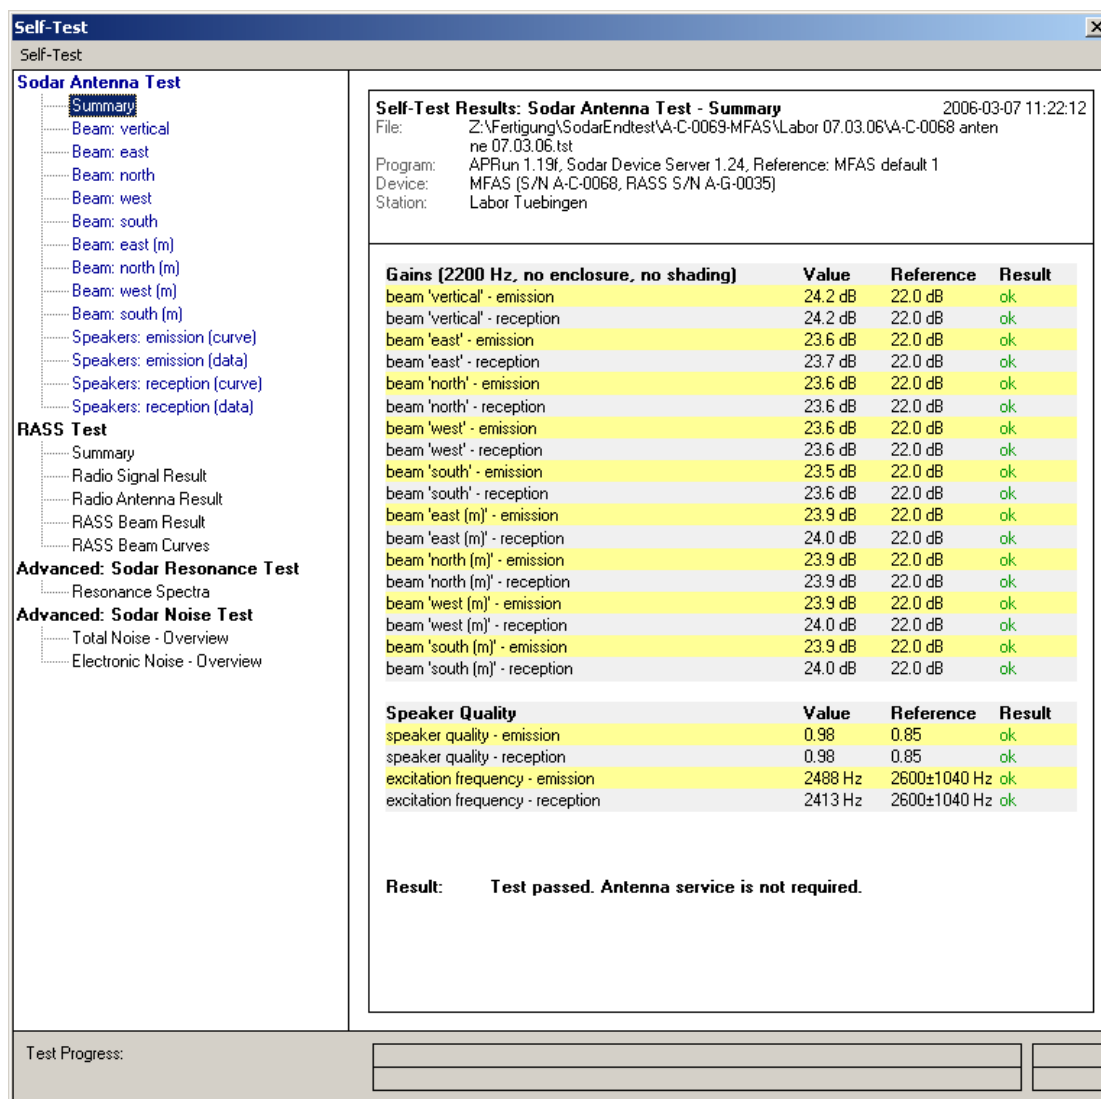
Self-Test
Self-Test

Sodar Antenna Test
Summary
Beam: vertical
Beam: east
Beam: north
Beam: west
Beam: south
Beam: east (m)
Beam: north (m)
Beam: west (m)
Beam: south (m)
Speakers: emission (curve)
Speakers: emission (data)
Speakers: reception (curve)
Speakers: reception (data)
RASS Test
Summary
Radio Signal Result
Radio Antenna Result
RASS Beam Result
RASS Beam Curves
Advanced: Sodar Resonance Test
Resonance Spectra
Advanced: Sodar Noise Test
Total Noise - Overview
Electronic Noise - Overview

Self-Test Results: Sodar Antenna Test - Summary 2006-03-07 11:22:12
File: Z:\Fertigung\SodarEndtest\A-C-0069-MFAS\Labor 07.03.06\A-C-0068 antenne 07.03.06.tst
Program: APRun 1.19f, Sodar Device Server 1.24, Reference: MFAS default 1
Device: MFAS (S/N A-C-0068, RASS S/N A-G-0035)
Station: Labor Tuebingen

| Gains (2200 Hz, no enclosure, no shading) | Value | Reference | Result |
|---|---|---|---|
| beam 'vertical' - emission | 24.2 dB | 22.0 dB | ok |
| beam 'vertical' - reception | 24.2 dB | 22.0 dB | ok |
| beam 'east' - emission | 23.6 dB | 22.0 dB | ok |
| beam 'east' - reception | 23.7 dB | 22.0 dB | ok |
| beam 'north' - emission | 23.6 dB | 22.0 dB | ok |
| beam 'north' - reception | 23.6 dB | 22.0 dB | ok |
| beam 'west' - emission | 23.6 dB | 22.0 dB | ok |
| beam 'west' - reception | 23.6 dB | 22.0 dB | ok |
| beam 'south' - emission | 23.5 dB | 22.0 dB | ok |
| beam 'south' - reception | 23.6 dB | 22.0 dB | ok |
| beam 'east (m)' - emission | 23.9 dB | 22.0 dB | ok |
| beam 'east (m)' - reception | 24.0 dB | 22.0 dB | ok |
| beam 'north (m)' - emission | 23.9 dB | 22.0 dB | ok |
| beam 'north (m)' - reception | 23.9 dB | 22.0 dB | ok |
| beam 'west (m)' - emission | 23.9 dB | 22.0 dB | ok |
| beam 'west (m)' - reception | 24.0 dB | 22.0 dB | ok |
| beam 'south (m)' - emission | 23.9 dB | 22.0 dB | ok |
| beam 'south (m)' - reception | 24.0 dB | 22.0 dB | ok |

| Speaker Quality | Value | Reference | Result |
|---|---|---|---|
| speaker quality - emission | 0.98 | 0.85 | ok |
| speaker quality - reception | 0.98 | 0.85 | ok |
| excitation frequency - emission | 2488 Hz | 2600±1040 Hz | ok |
| excitation frequency - reception | 2413 Hz | 2600±1040 Hz | ok |

Result: Test passed. Antenna service is not required.

Test Progress: